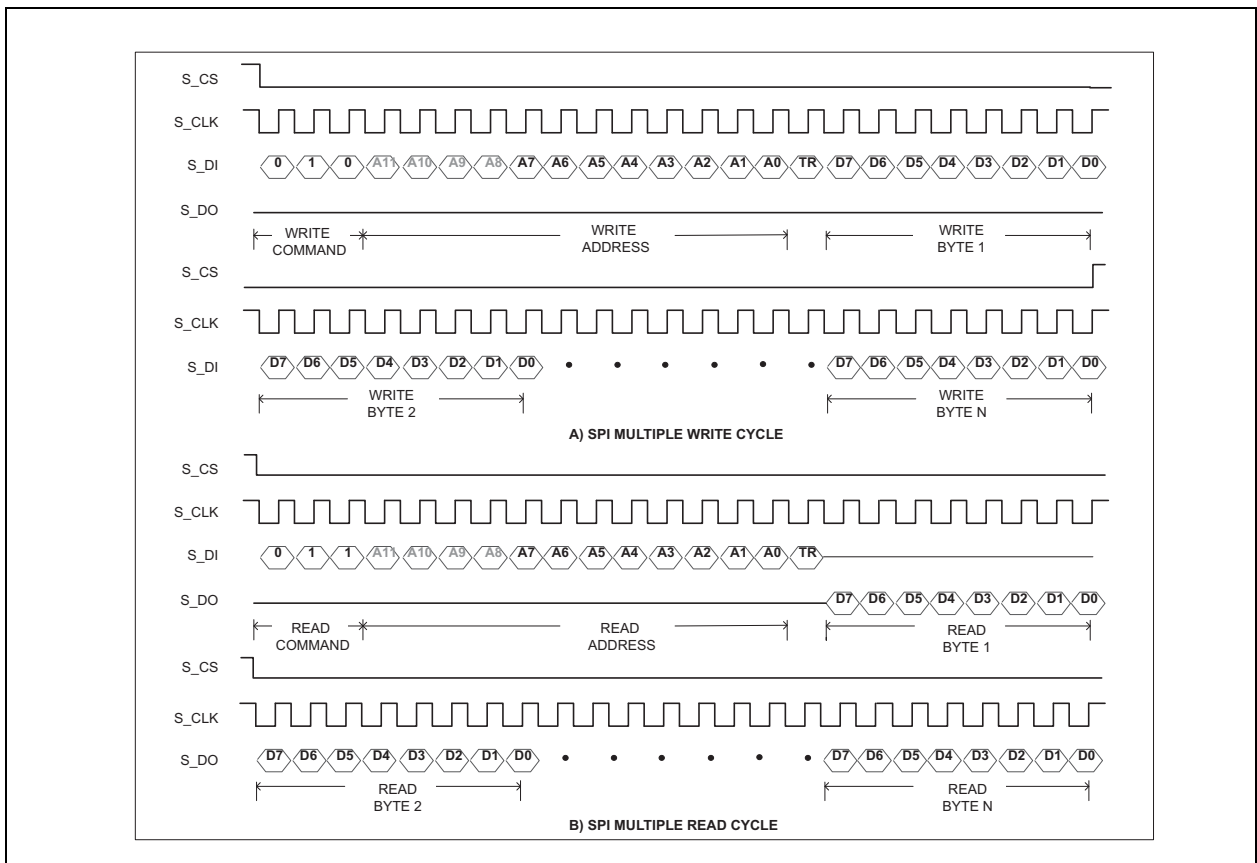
S_CS

S_CLK

S_DI 0 1 0 A11 A10 A9 A8 A7 A6 A5 A4 A3 A2 A1 A0 TR D7 D6 D5 D4 D3 D2 D1 D0

S_DO

WRITE COMMAND WRITE ADDRESS WRITE BYTE 1

S_CS

S_CLK

S_DI D7 D6 D5 D4 D3 D2 D1 D0 • • • • • • • D7 D6 D5 D4 D3 D2 D1 D0

WRITE BYTE 2 WRITE BYTE N

A) SPI MULTIPLE WRITE CYCLE

S_CS

S_CLK

S_DI 0 1 1 A11 A10 A9 A8 A7 A6 A5 A4 A3 A2 A1 A0 TR

S_DO D7 D6 D5 D4 D3 D2 D1 D0

READ COMMAND READ ADDRESS READ BYTE 1

S_CS

S_CLK

S_DO D7 D6 D5 D4 D3 D2 D1 D0 • • • • • • • D7 D6 D5 D4 D3 D2 D1 D0

READ BYTE 2 READ BYTE N

B) SPI MULTIPLE READ CYCLE